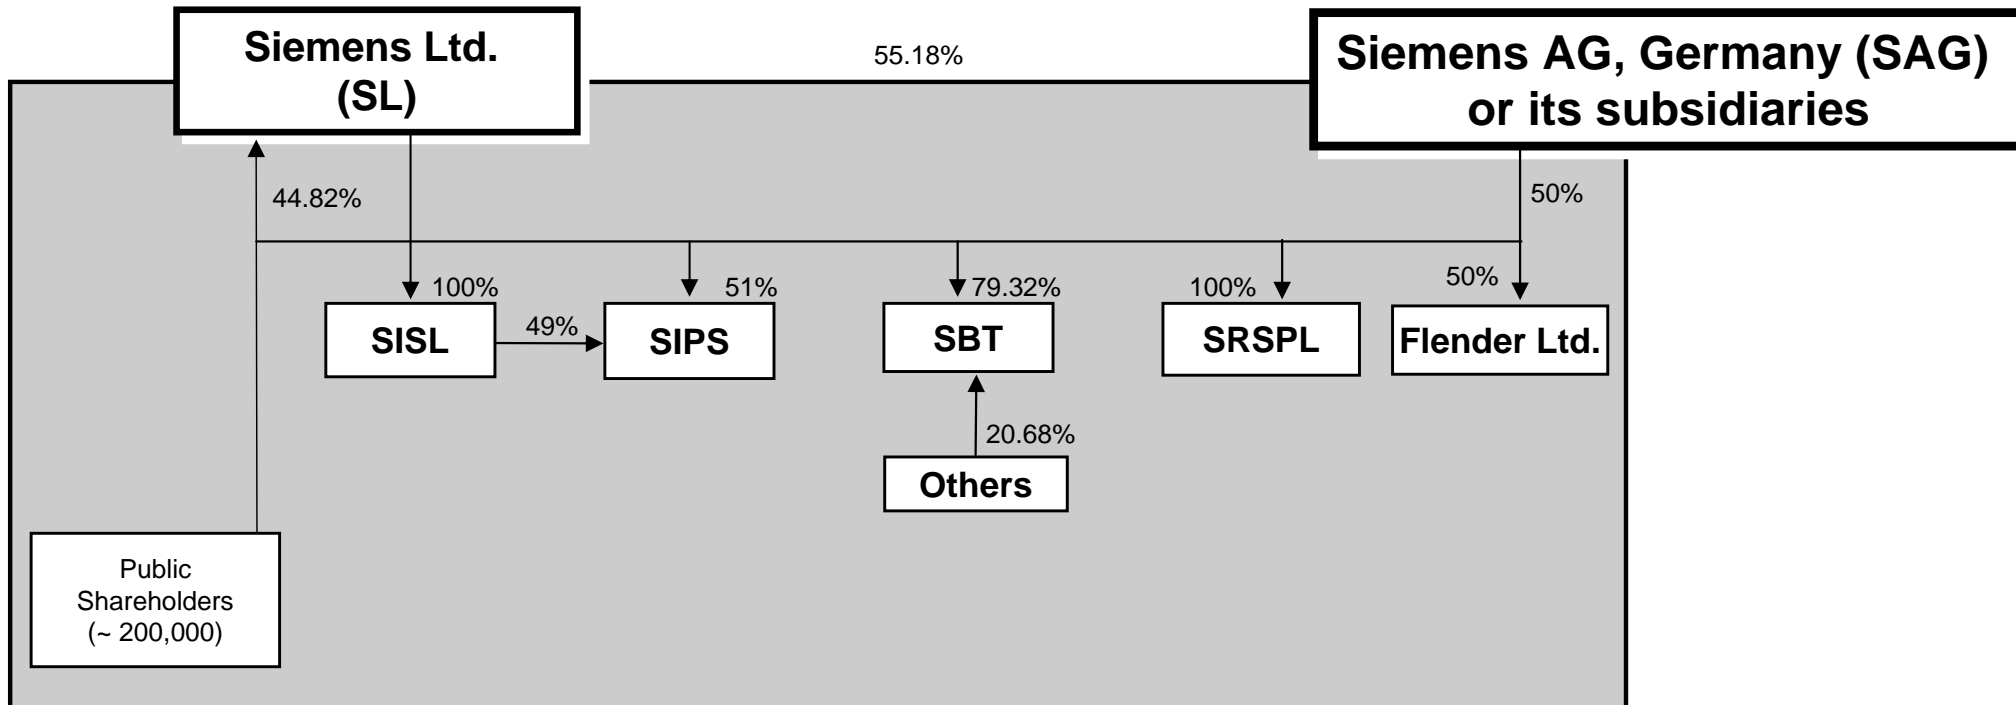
Siemens Ltd. (SL)

55.18%

Siemens AG, Germany (SAG) or its subsidiaries

44.82%

50%

100%

51%

79.32%

100%

50%

SISL

49%

SIPS

SBT

SRSPL

Flender Ltd.

20.68%

Others

Public Shareholders (~ 200,000)